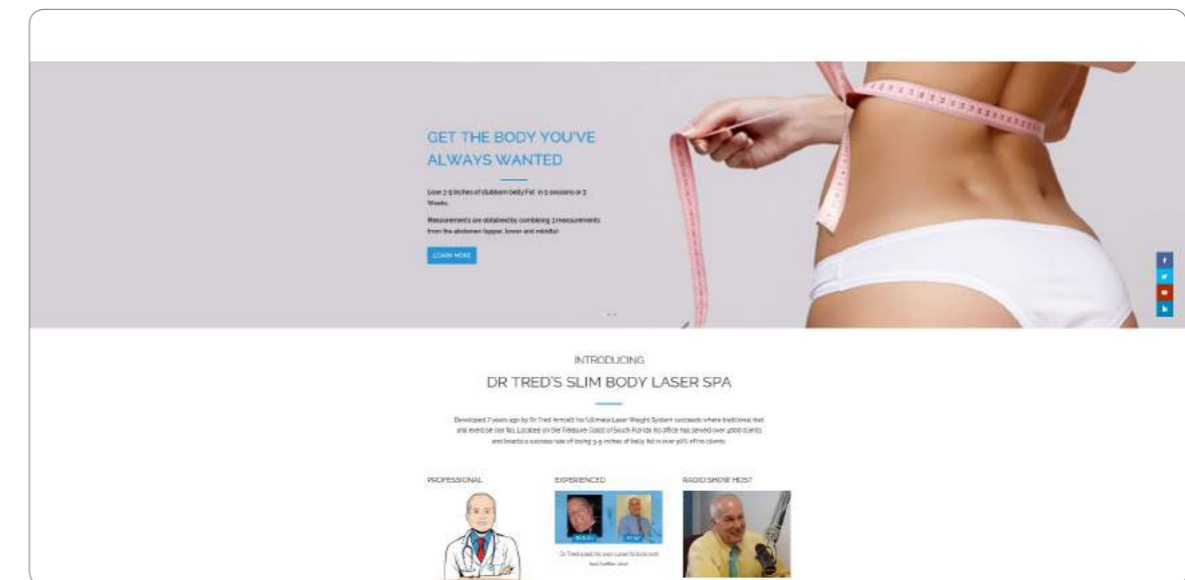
GET THE BODY YOU'VE ALWAYS WANTED

Lose 3-9 inches of stubborn belly Fat in 2 sessions or 2 Weeks.

Measurements are obtained by combining 3 measurements from the abdomen (upper, lower and middle)

LEARN MORE

INTRODUCING

DR TRED'S SLIM BODY LASER SPA

Developed 7 years ago by Dr Tred Arnold his Ultimate Laser Weight System succeeds where traditional diet and exercise use fail. Located on the Treasure Coast of South Florida his office has served over 4000 clients and boasts a success rate of losing 3-9 inches of belly fat in over 90% of his clients.

PROFESSIONAL

EXPERIENCED

RADIO SHOW HOST

Dr Tred used his own Laser to look and feel better also!